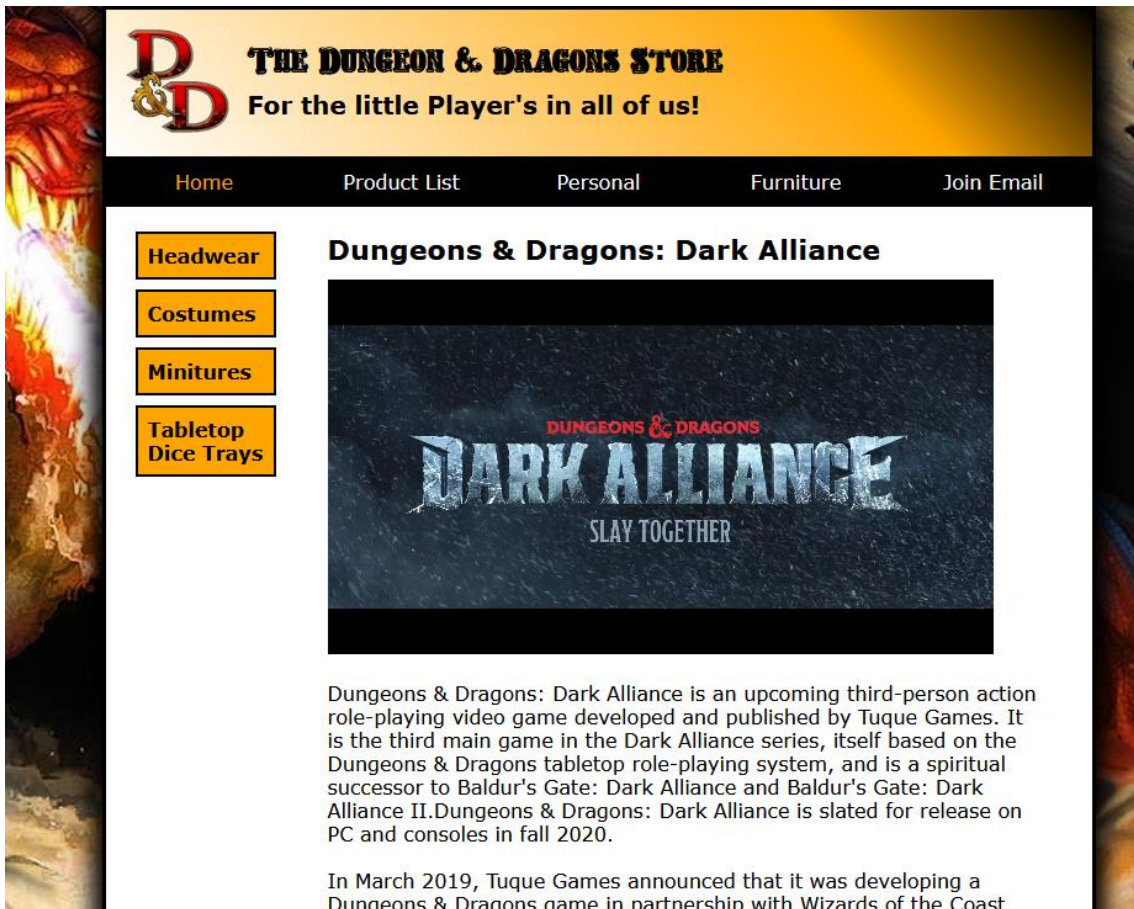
D&D

THE DUNGEON & DRAGONS STORE
For the little Player's in all of us!

Home
Product List
Personal
Furniture
Join Email

Headwear
Costumes
Minitures
Tabletop Dice Trays

Dungeons & Dragons: Dark Alliance

DUNGEONS & DRAGONS
DARK ALLIANCE
SLAY TOGETHER

Dungeons & Dragons: Dark Alliance is an upcoming third-person action role-playing video game developed and published by Tuque Games. It is the third main game in the Dark Alliance series, itself based on the Dungeons & Dragons tabletop role-playing system, and is a spiritual successor to Baldur's Gate: Dark Alliance and Baldur's Gate: Dark Alliance II.Dungeons & Dragons: Dark Alliance is slated for release on PC and consoles in fall 2020.

In March 2019, Tuque Games announced that it was developing a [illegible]